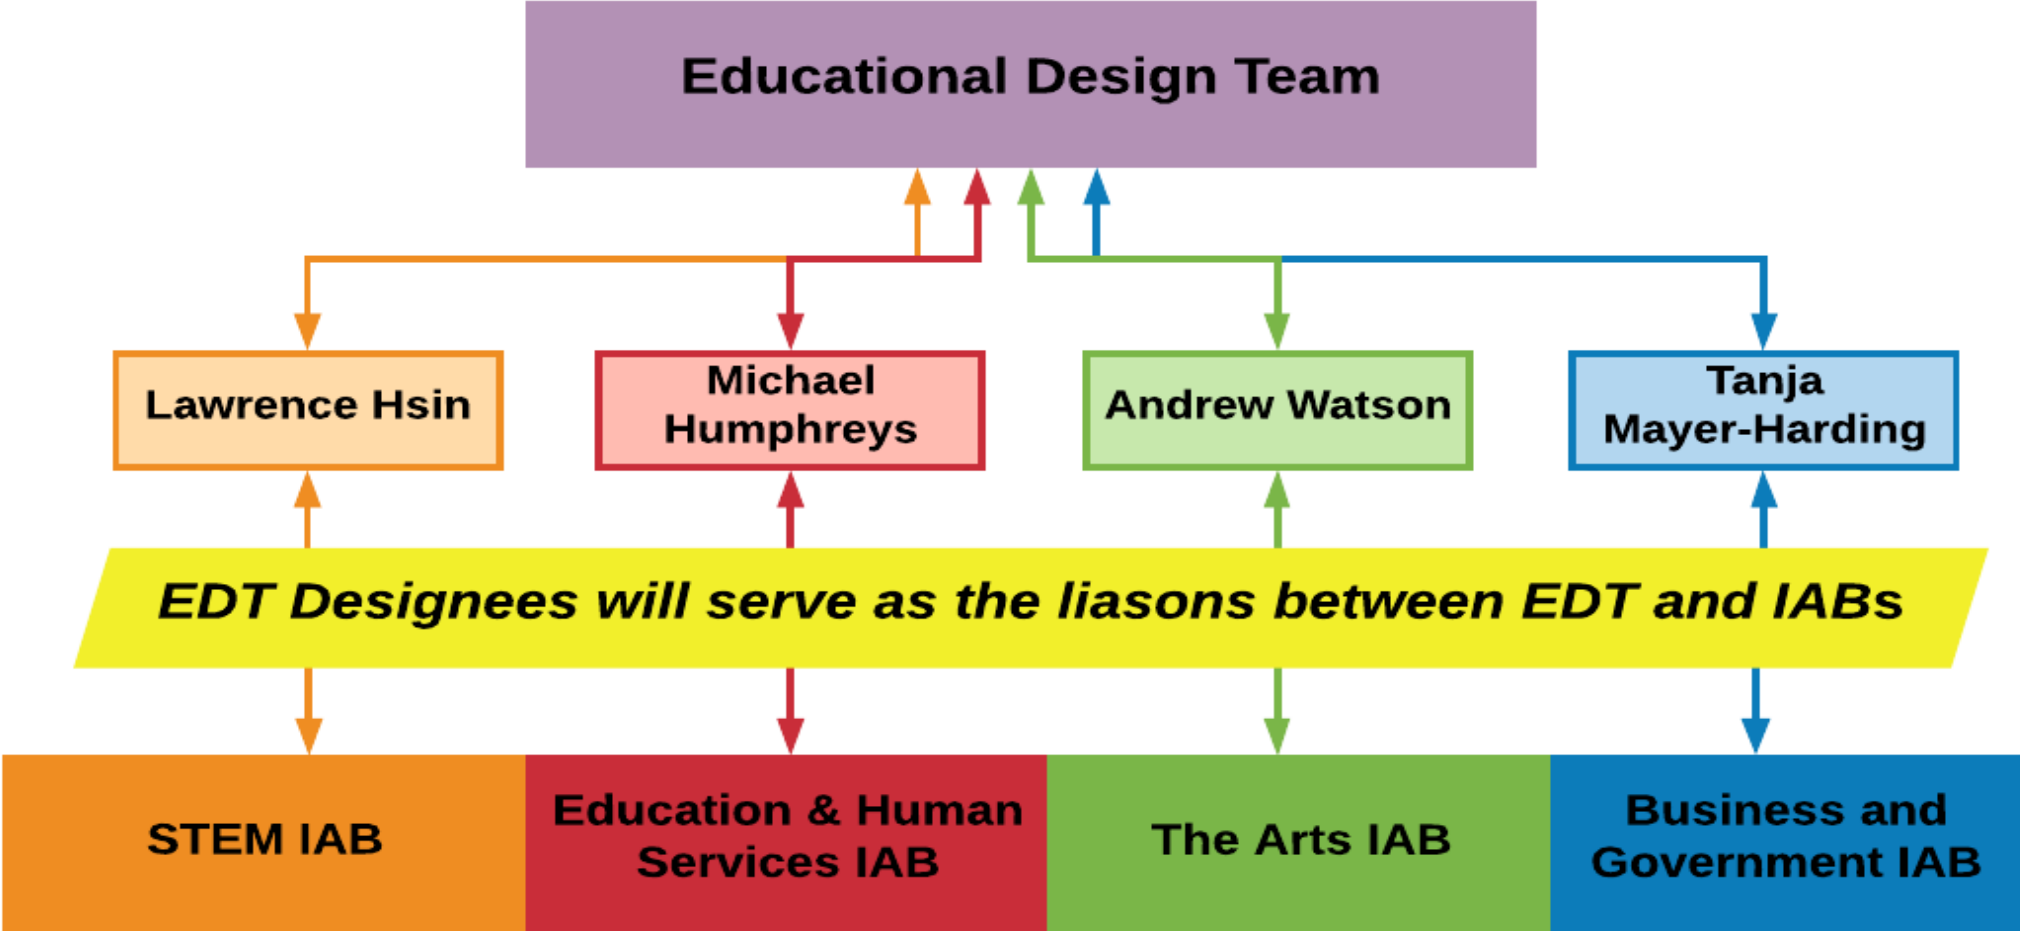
Educational Design Team

Lawrence Hsin

Michael Humphreys

Andrew Watson

Tanja Mayer-Harding

EDT Designees will serve as the liasons between EDT and IABs

STEM IAB

Education & Human Services IAB

The Arts IAB

Business and Government IAB